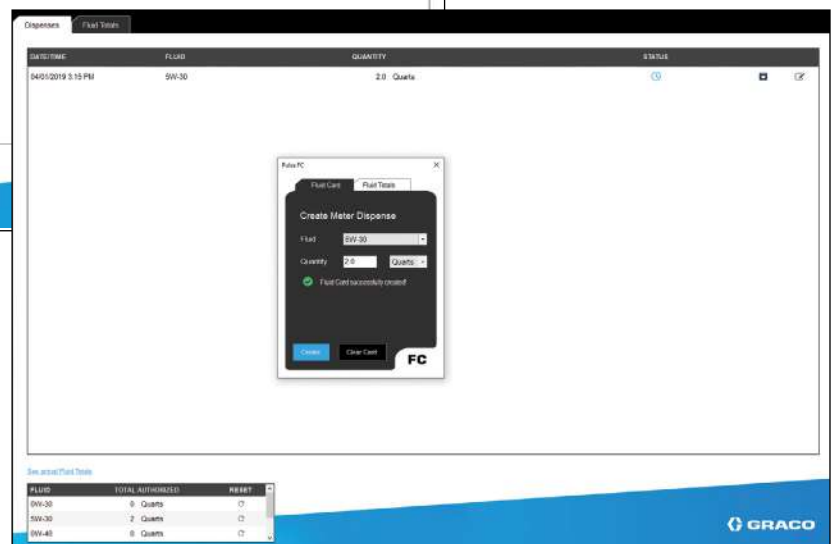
Dispenses Fluid Totals

| DATE/TIME | FLUID | QUANTITY | STATUS |
|---|---|---|---|
| 04/01/2019 3:15 PM | 5W-30 | 2.0 Quarts | |

Pulse FC

Fluid Card Fluid Totals

Create Meter Dispense

Fluid 5W-30

Quantity 2.0 Quarts

Fluid Card successfully created!

Create Clear Card

FC

See actual Fluid Totals

| FLUID | TOTAL AUTHORIZED | RESET |
|---|---|---|
| 0W-30 | 0 Quarts | |
| 5W-30 | 2 Quarts | |
| 0W-40 | 0 Quarts | |

GRACO